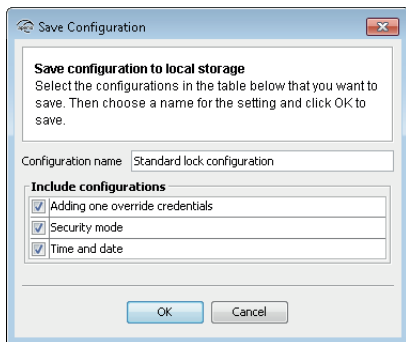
Save Configuration

**Save configuration to local storage**
Select the configurations in the table below that you want to save. Then choose a name for the setting and click OK to save.

Configuration name Standard lock configuration

**Include configurations**
Adding one override credentials
Security mode
Time and date

OK Cancel